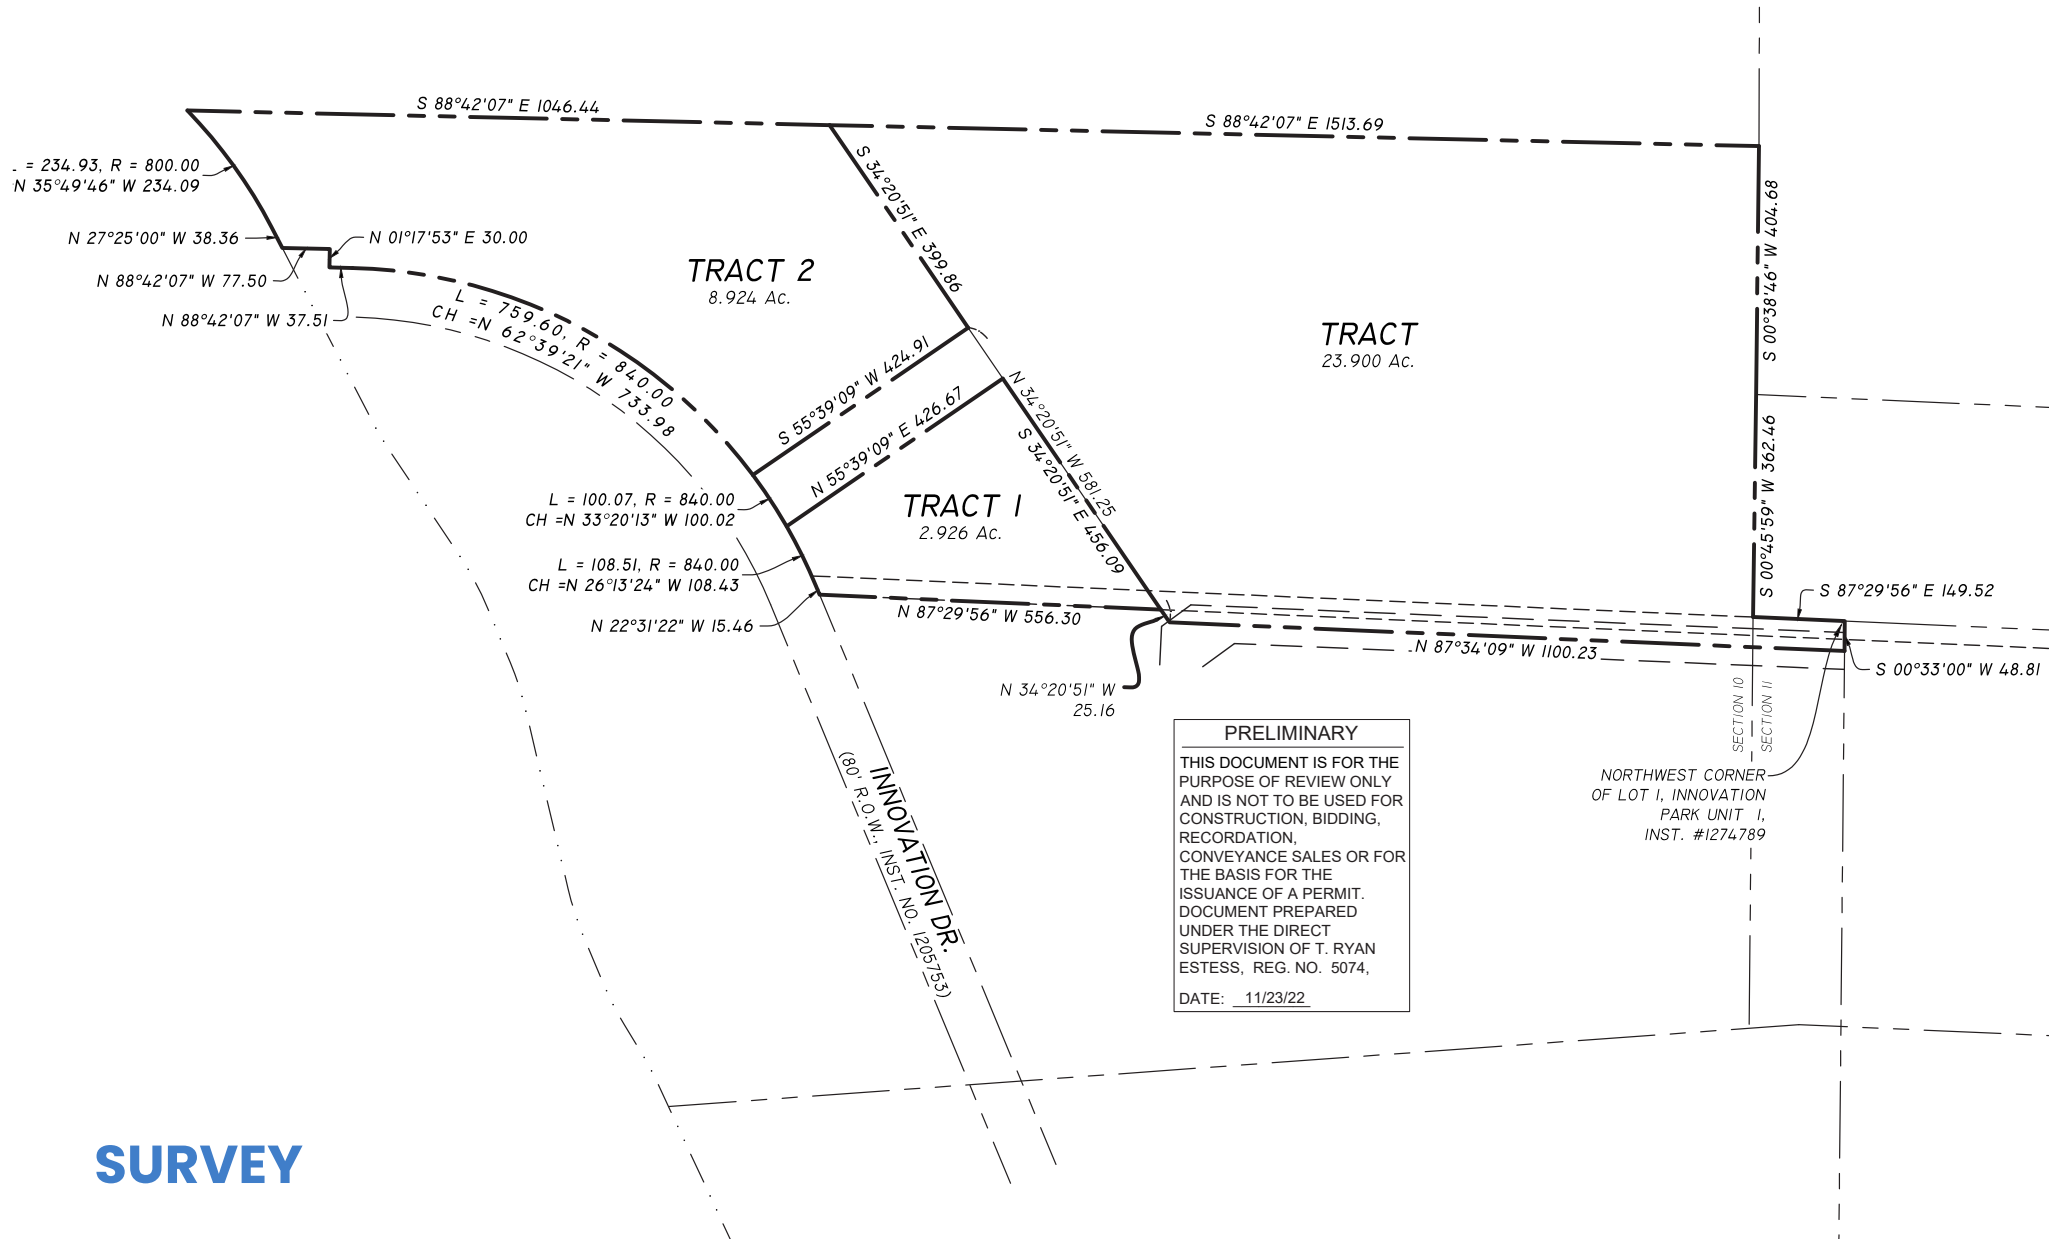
S 88°42'07" E 1046.44

S 88°42'07" E 1513.69

. = 234.93, R = 800.00
N 35°49'46" W 234.09

N 27°25'00" W 38.36

N 01°17'53" E 30.00

N 88°42'07" W 77.50

N 88°42'07" W 37.51

S 34°20'51" E 399.86

TRACT 2
8.924 Ac.

TRACT
23.900 Ac.

S 00°38'46" W 404.68

L = 759.60, R = 840.00
CH =N 62°39'21" W 733.98

S 55°39'09" W 424.91

N 55°39'09" E 426.67

N 34°20'51" W 581.25

S 34°20'51" E 456.09

S 00°45'59" W 362.46

L = 100.07, R = 840.00
CH =N 33°20'13" W 100.02

TRACT 1
2.926 Ac.

L = 108.51, R = 840.00
CH =N 26°13'24" W 108.43

N 22°31'22" W 15.46

N 87°29'56" W 556.30

S 87°29'56" E 149.52

N 87°34'09" W 1100.23

S 00°33'00" W 48.81

N 34°20'51" W
25.16

SECTION 10
SECTION 11

PRELIMINARY
THIS DOCUMENT IS FOR THE PURPOSE OF REVIEW ONLY AND IS NOT TO BE USED FOR CONSTRUCTION, BIDDING, RECORDATION, CONVEYANCE SALES OR FOR THE BASIS FOR THE ISSUANCE OF A PERMIT. DOCUMENT PREPARED UNDER THE DIRECT SUPERVISION OF T. RYAN ESTESS, REG. NO. 5074,

DATE: 11/23/22

NORTHWEST CORNER
OF LOT 1, INNOVATION
PARK UNIT 1,
INST. #1274789

INNOVATION DR.
(80' R.O.W., INST. NO. 1205753)

SURVEY